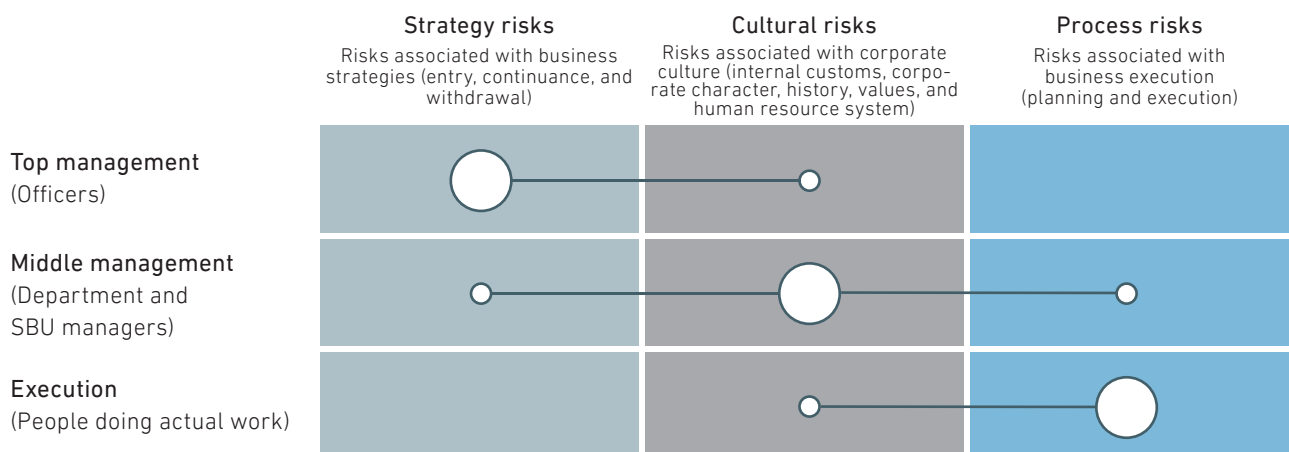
Strategy risks
Risks associated with business strategies (entry, continuance, and withdrawal)

Cultural risks
Risks associated with corporate culture (internal customs, corporate character, history, values, and human resource system)

Process risks
Risks associated with business execution (planning and execution)

Top management
(Officers)

Middle management
(Department and SBU managers)

Execution
(People doing actual work)